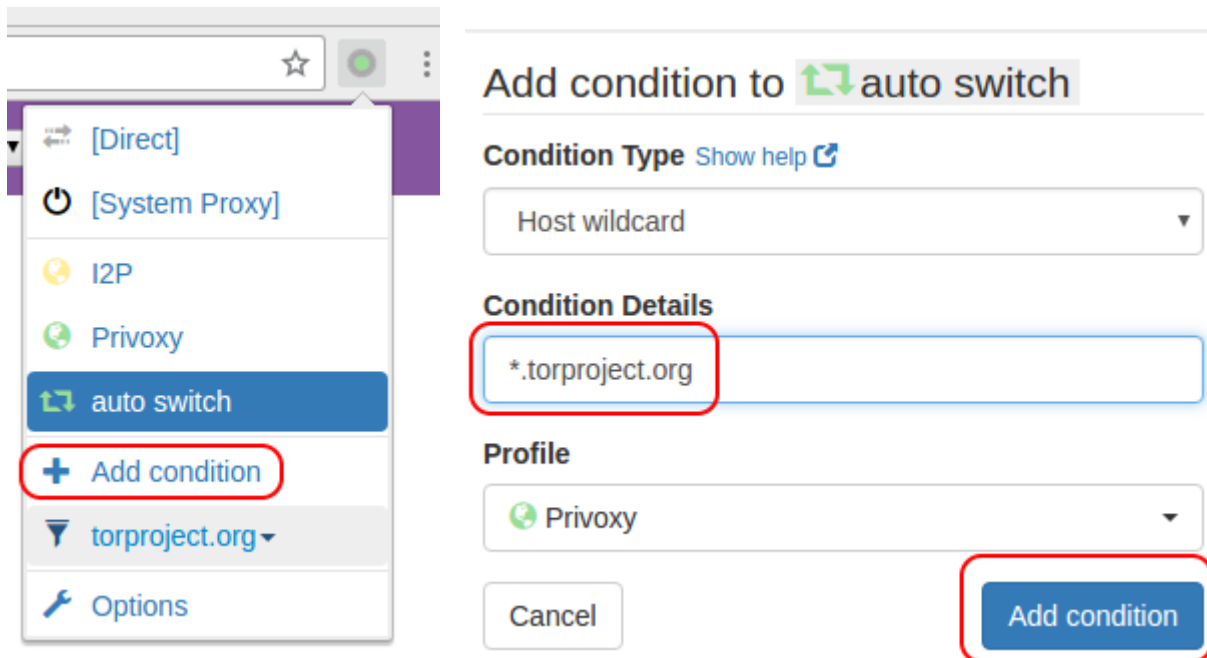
[Direct]
[System Proxy]
I2P
Privoxy
auto switch
Add condition
torproject.org
Options

Add condition to auto switch

Condition Type Show help

Host wildcard

Condition Details

*.torproject.org

Profile

Privoxy

Cancel

Add condition